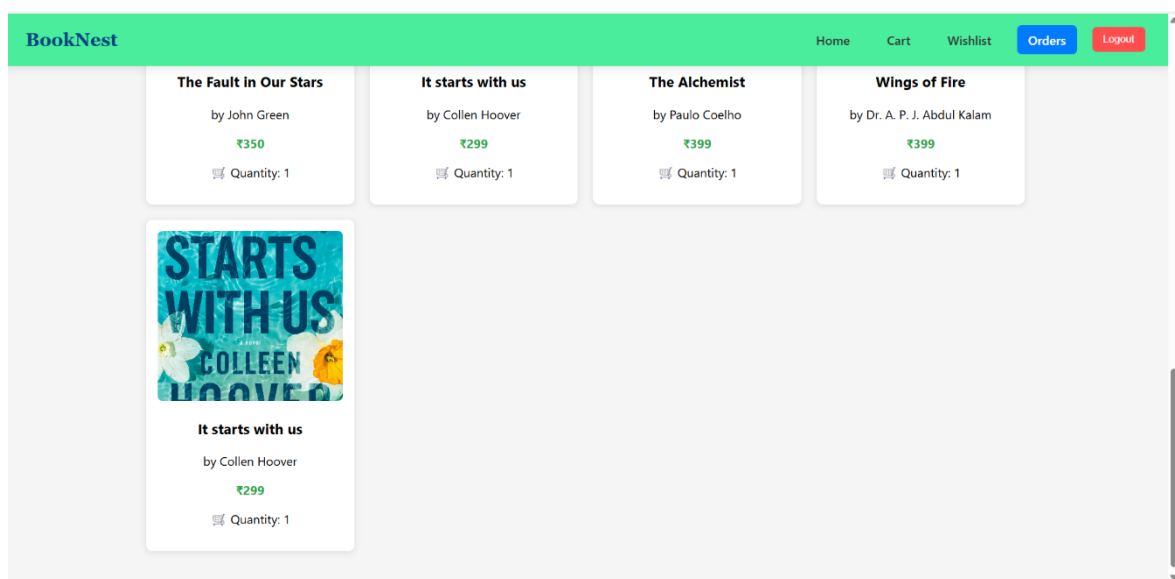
BookNest

Home Cart Wishlist Orders Logout

The Fault in Our Stars

by John Green

₹350

🛒 Quantity: 1

It starts with us

by Collen Hoover

₹299

🛒 Quantity: 1

The Alchemist

by Paulo Coelho

₹399

🛒 Quantity: 1

Wings of Fire

by Dr. A. P. J. Abdul Kalam

₹399

🛒 Quantity: 1

STARTS WITH US

A NOVEL

COLLEEN HOOVER

It starts with us

by Collen Hoover

₹299

🛒 Quantity: 1